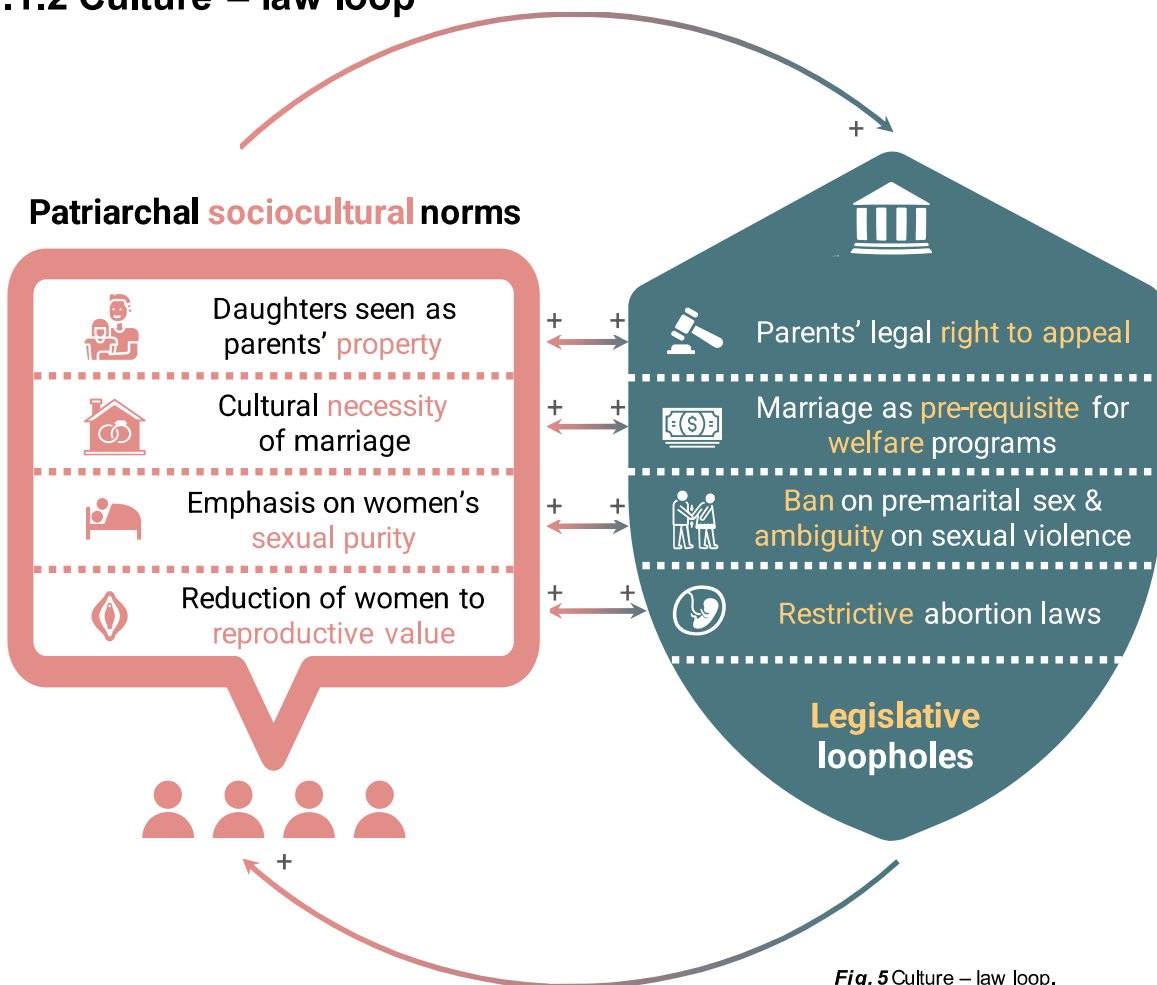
.1.2 Culture – law loop

+

Patriarchal sociocultural norms

Daughters seen as parents' property

Cultural necessity of marriage

Emphasis on women's sexual purity

Reduction of women to reproductive value

+ +

+ +

+ +

+ +

Parents' legal right to appeal

Marriage as pre-requisite for welfare programs

Ban on pre-marital sex & ambiguity on sexual violence

Restrictive abortion laws

Legislative loopholes

+

Fig. 5 Culture – law loop.